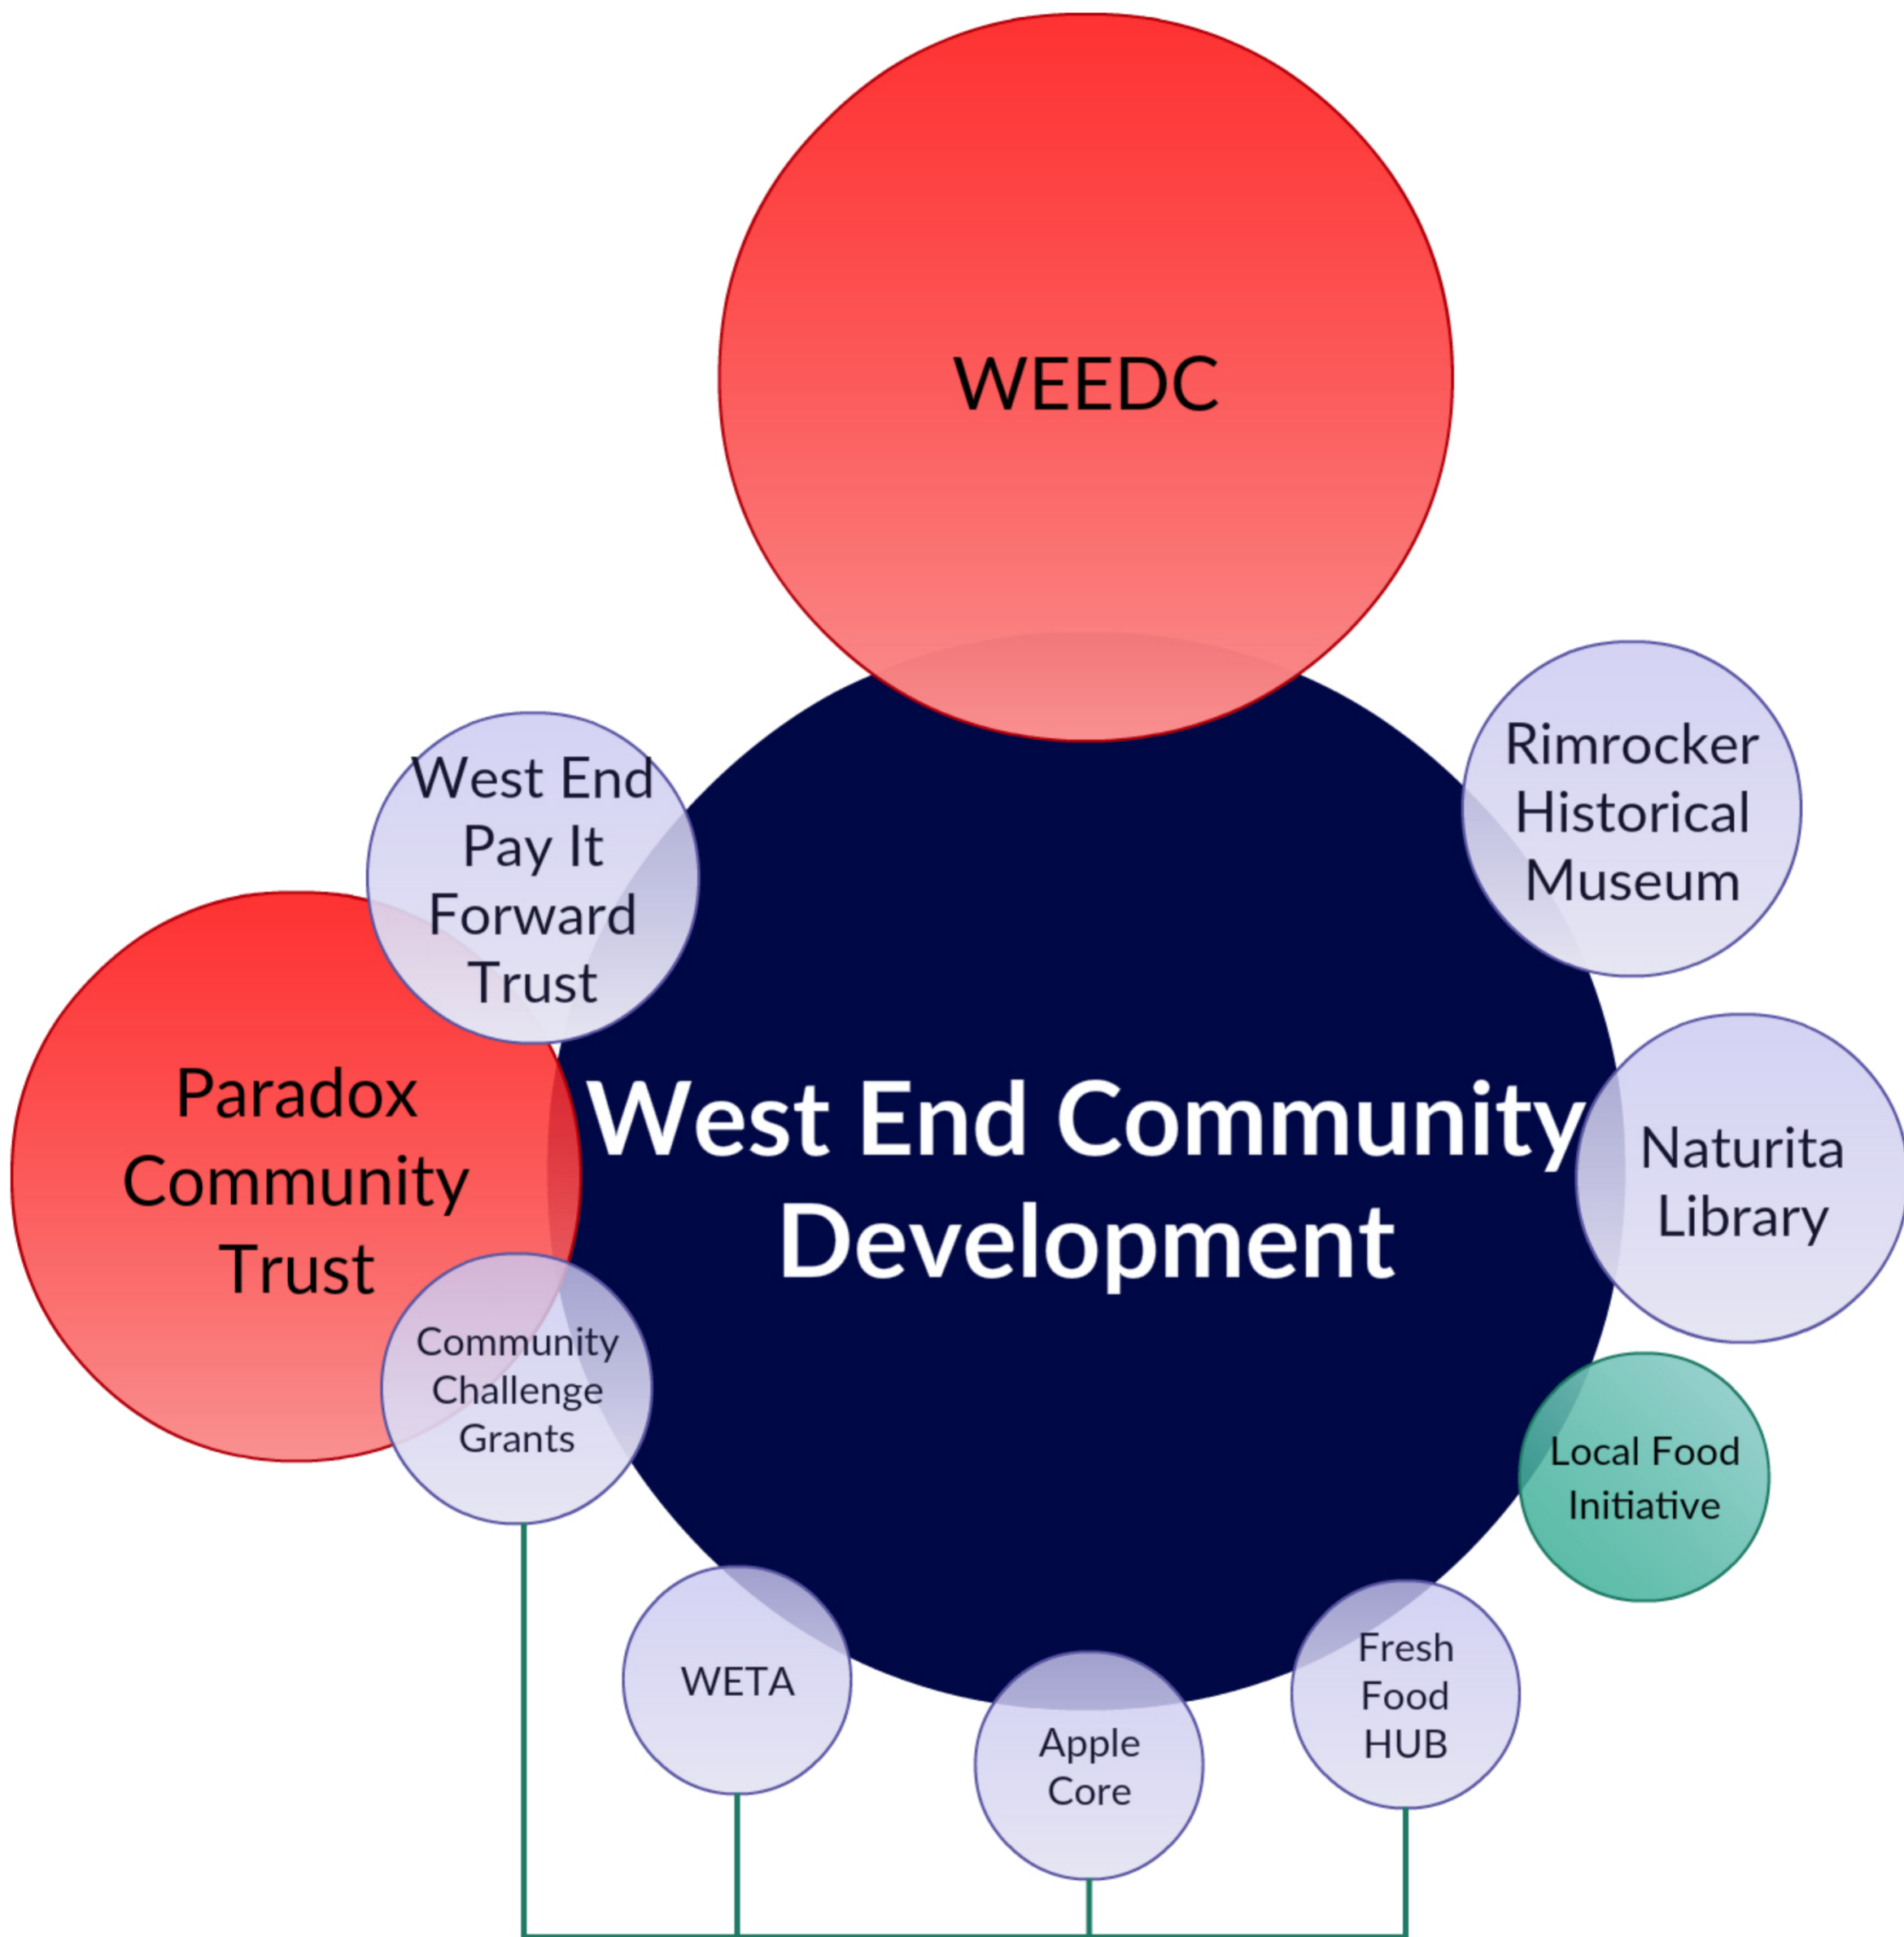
WEEDC

West End Pay It Forward Trust

Rimrocker Historical Museum

Paradox Community Trust

West End Community Development

Naturita Library

Community Challenge Grants

Local Food Initiative

WETA

Fresh Food HUB

Apple Core